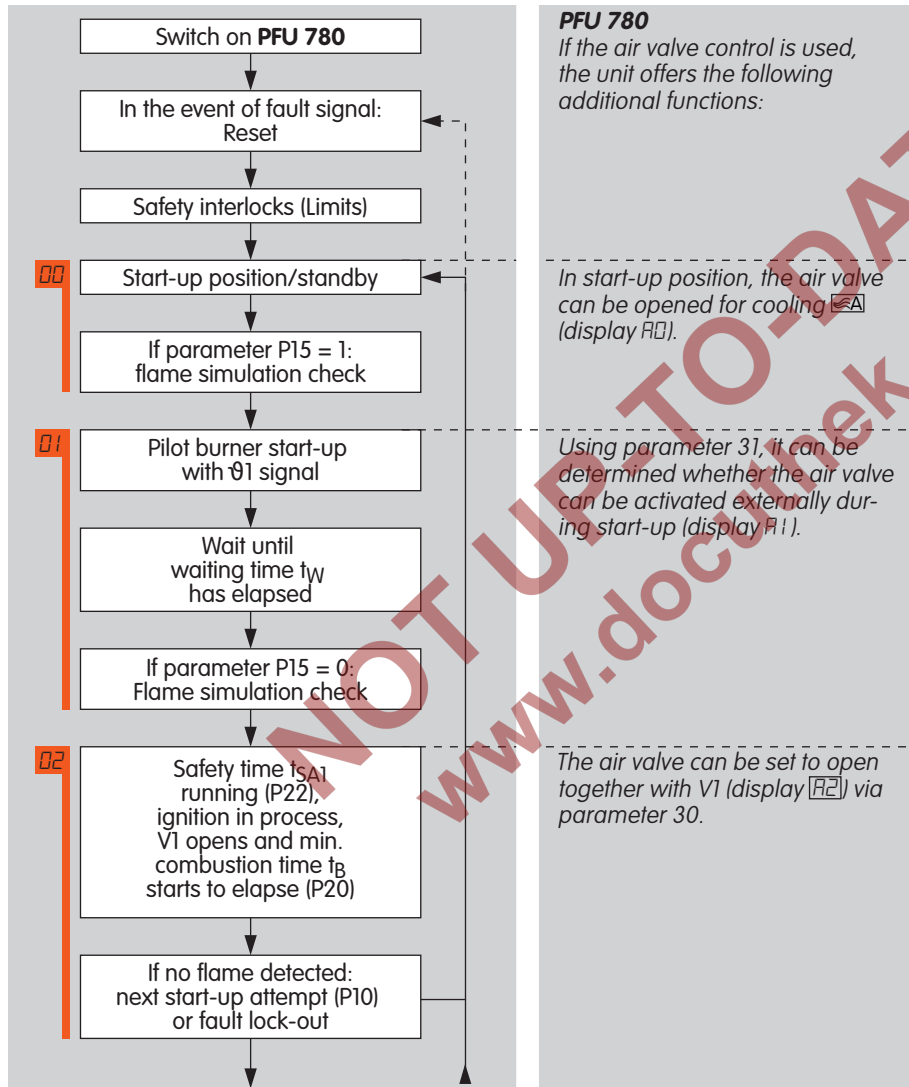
Switch on **PFU 780**

In the event of fault signal: Reset

Safety interlocks (Limits)

00

Start-up position/standby

If parameter P15 = 1: flame simulation check

01

Pilot burner start-up with ϑ1 signal

Wait until waiting time $t_W$ has elapsed

If parameter P15 = 0: Flame simulation check

02

Safety time $t_{SA1}$ running (P22), ignition in process, V1 opens and min. combustion time $t_B$ starts to elapse (P20)

If no flame detected: next start-up attempt (P10) or fault lock-out

***PFU 780***
*If the air valve control is used, the unit offers the following additional functions:*

*In start-up position, the air valve can be opened for cooling* A *(display A0).*

*Using parameter 31, it can be determined whether the air valve can be activated externally during start-up (display A1).*

*The air valve can be set to open together with V1 (display A2) via parameter 30.*

NOT UP-TO-DATE
www.docuthek